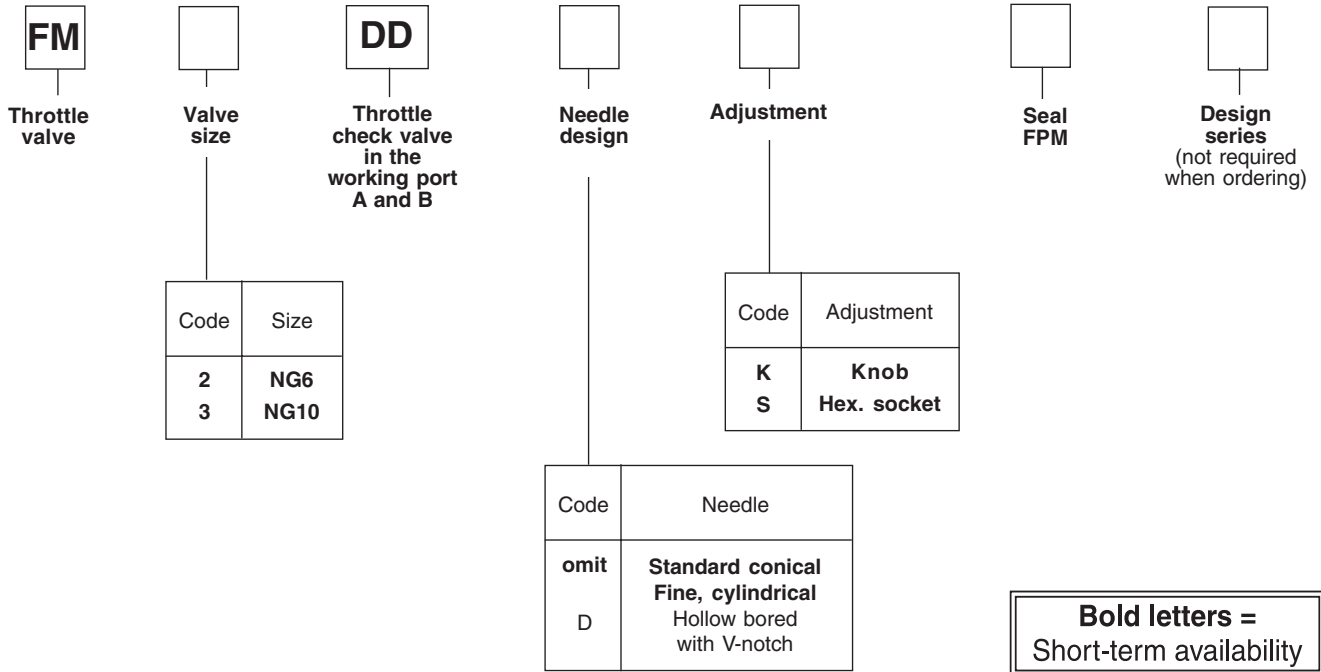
FM

Throttle valve

Valve size

DD

Throttle check valve in the working port A and B

Needle design

Adjustment

Seal FPM

Design series (not required when ordering)

| Code | Size |
|---|---|
| 2 | NG6 |
| 3 | NG10 |

| Code | Adjustment |
|---|---|
| K | Knob |
| S | Hex. socket |

| Code | Needle |
|---|---|
| omit | Standard conical |
| | Fine, cylindrical |
| D | Hollow bored with V-notch |

Bold letters = Short-term availability